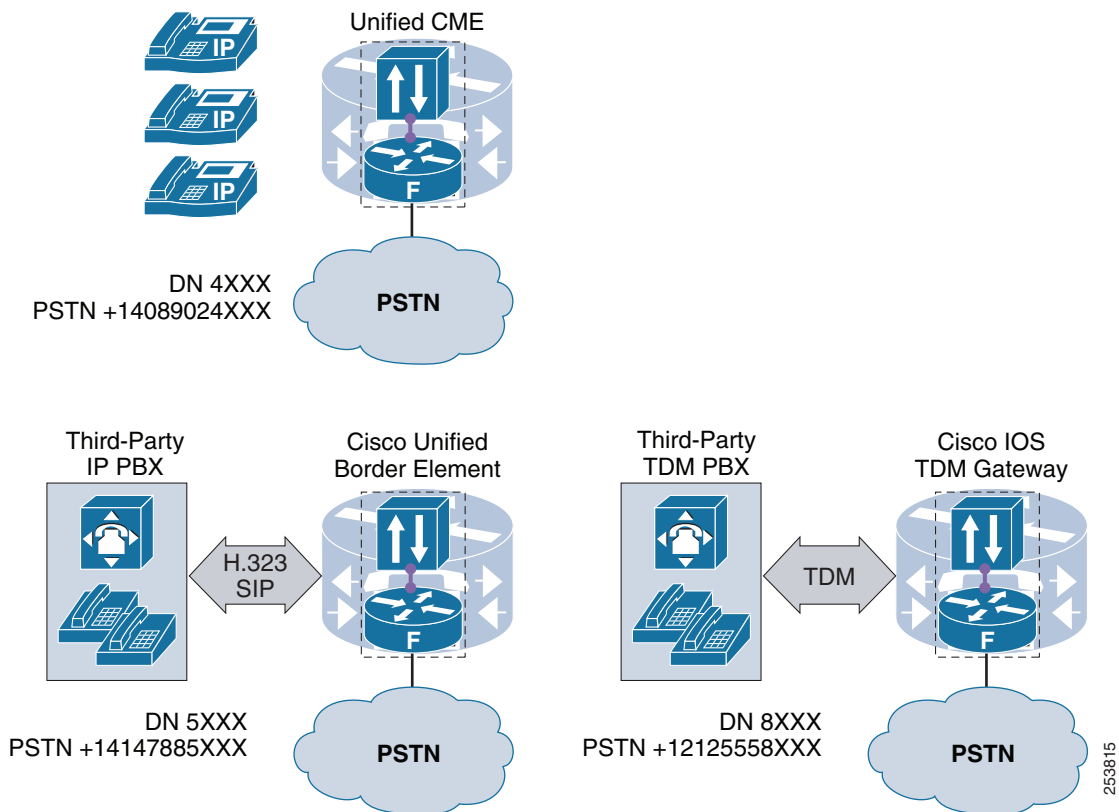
Unified CME

IP

IP

IP

F

DN 4XXX
PSTN +14089024XXX

PSTN

Third-Party
IP PBX

Cisco Unified
Border Element

Third-Party
TDM PBX

Cisco IOS
TDM Gateway

H.323
SIP

F

TDM

F

DN 5XXX
PSTN +14147885XXX

PSTN

DN 8XXX
PSTN +12125558XXX

PSTN

253815